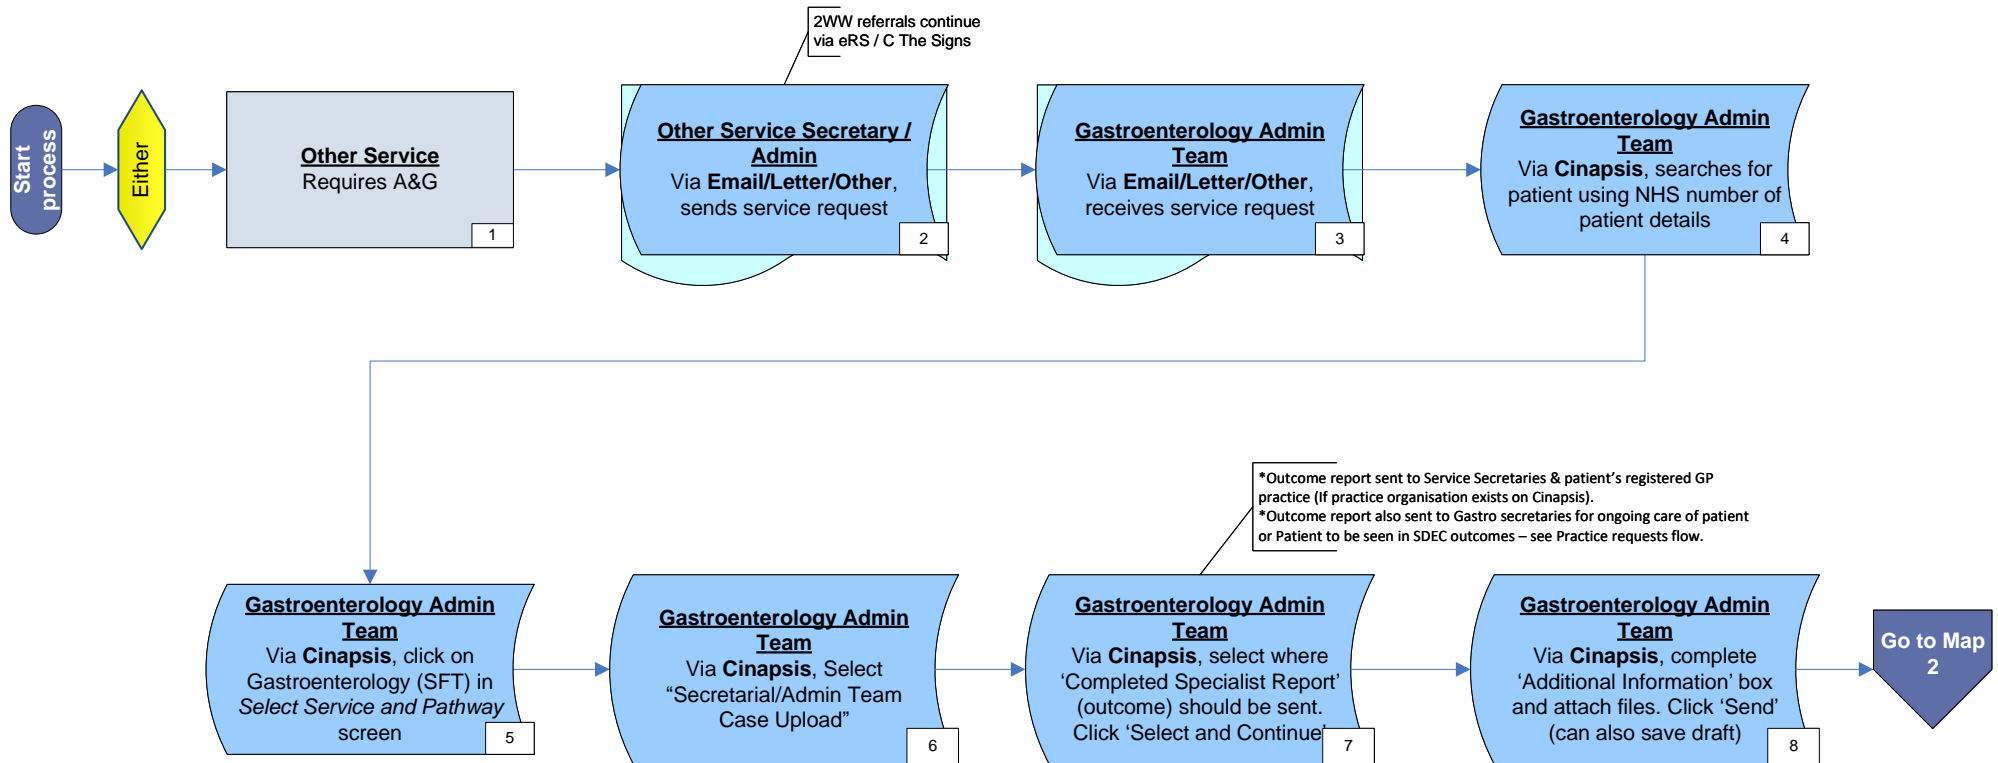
Start process

Either

Other Service
Requires A&G
1

2WW referrals continue via eRS / C The Signs

Other Service Secretary / Admin
Via Email/Letter/Other, sends service request
2

Gastroenterology Admin Team
Via Email/Letter/Other, receives service request
3

Gastroenterology Admin Team
Via Cinapsis, searches for patient using NHS number of patient details
4

Gastroenterology Admin Team
Via Cinapsis, click on Gastroenterology (SFT) in *Select Service and Pathway* screen
5

Gastroenterology Admin Team
Via Cinapsis, Select "Secretarial/Admin Team Case Upload"
6

*Outcome report sent to Service Secretaries & patient's registered GP practice (If practice organisation exists on Cinapsis).
*Outcome report also sent to Gastro secretaries for ongoing care of patient or Patient to be seen in SDEC outcomes – see Practice requests flow.

Gastroenterology Admin Team
Via Cinapsis, select where 'Completed Specialist Report' (outcome) should be sent. Click 'Select and Continue'
7

Gastroenterology Admin Team
Via Cinapsis, complete 'Additional Information' box and attach files. Click 'Send' (can also save draft)
8

Go to Map 2